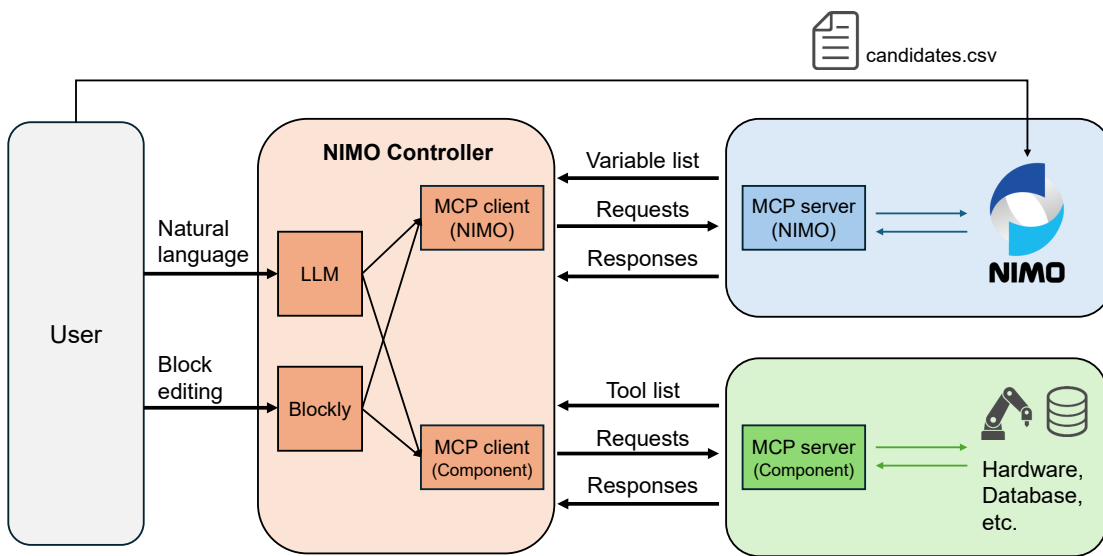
candidates.csv

User

Natural language

Block editing

NIMO Controller

LLM

Blockly

MCP client (NIMO)

MCP client (Component)

Variable list

Requests

Responses

Tool list

Requests

Responses

MCP server (NIMO)

NIMO

MCP server (Component)

Hardware, Database, etc.